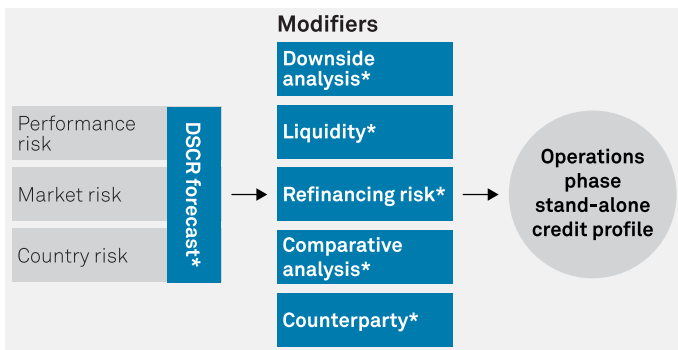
Performance risk

Market risk

Country risk

DSCR forecast*

Modifiers

Downside analysis*

Liquidity*

Refinancing risk*

Comparative analysis*

Counterparty*

Operations phase stand-alone credit profile